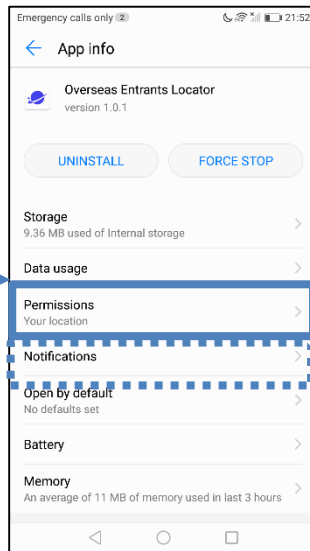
Emergency calls only 2
21:52

App info

Overseas Entrants Locator
version 1.0.1

UNINSTALL
FORCE STOP

Storage
9.36 MB used of Internal storage

Data usage

Permissions
Your location

Notifications

Open by default
No defaults set

Battery

Memory
An average of 11 MB of memory used in last 3 hours